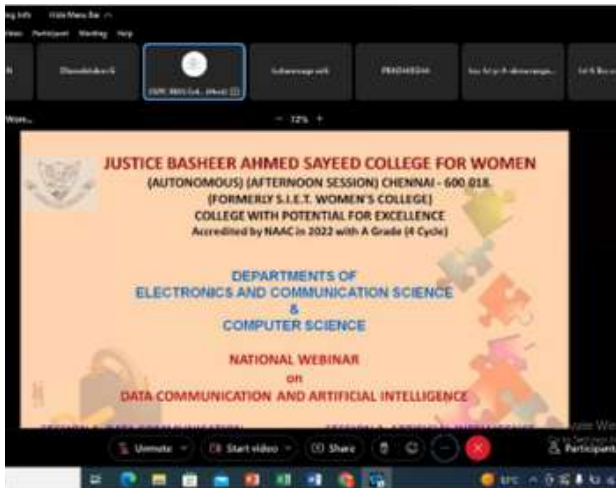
Meeting Info Hide Menu Bar
View Participant Meeting Help

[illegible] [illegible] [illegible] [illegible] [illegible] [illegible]

Zoom - 72% +

JUSTICE BASHEER AHMED SAYEED COLLEGE FOR WOMEN
(AUTONOMOUS) (AFTERNOON SESSION) CHENNAI - 600 018.
(FORMERLY S.I.E.T. WOMEN'S COLLEGE)
COLLEGE WITH POTENTIAL FOR EXCELLENCE
Accredited by NAAC in 2022 with A Grade (4 Cycle)

DEPARTMENTS OF
ELECTRONICS AND COMMUNICATION SCIENCE
&
COMPUTER SCIENCE

NATIONAL WEBINAR
on
DATA COMMUNICATION AND ARTIFICIAL INTELLIGENCE

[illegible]

Unmute Start video Share Participants